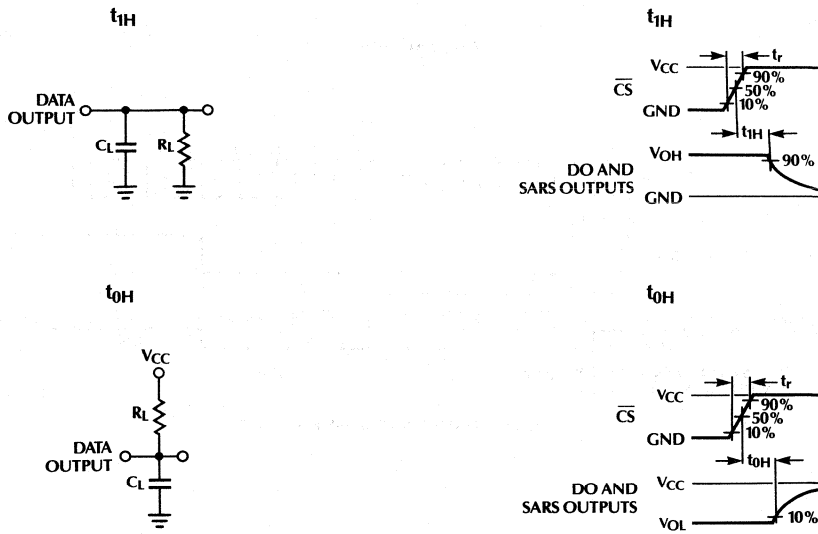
$t_{1H}$

DATA OUTPUT

$C_L$

$R_L$

$t_{1H}$

$t_r$

$V_{CC}$

90%

50%

10%

$\overline{CS}$

GND

$t_{1H}$

$V_{OH}$

90%

DO AND SARS OUTPUTS

GND

$t_{0H}$

$V_{CC}$

$R_L$

DATA OUTPUT

$C_L$

$t_{0H}$

$t_r$

$V_{CC}$

90%

50%

10%

$\overline{CS}$

GND

$t_{0H}$

DO AND SARS OUTPUTS

$V_{CC}$

$V_{OL}$

10%